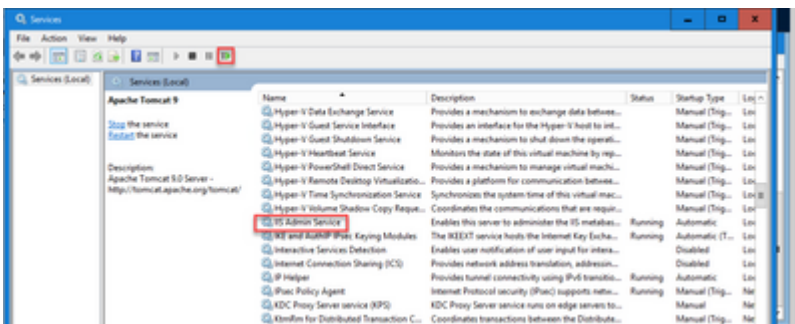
Services

File Action View Help

Services (Local)

Services (Local)

Apache Tomcat 9

Stop the service
Restart the service

Description:
Apache Tomcat 9.0 Server - http://tomcat.apache.org/tomcat/

| Name | Description | Status | Startup Type | Lo |
|---|---|---|---|---|
| Hyper-V Data Exchange Service | Provides a mechanism to exchange data betwee... | | Manual (Trig... | Lo |
| Hyper-V Guest Service Interface | Provides an interface for the Hyper-V host to int... | | Manual (Trig... | Lo |
| Hyper-V Guest Shutdown Service | Provides a mechanism to shut down the operati... | | Manual (Trig... | Lo |
| Hyper-V Heartbeat Service | Monitors the state of this virtual machine by rep... | | Manual (Trig... | Lo |
| Hyper-V PowerShell Direct Service | Provides a mechanism to manage virtual machi... | | Manual (Trig... | Lo |
| Hyper-V Remote Desktop Virtualizatio... | Provides a platform for communication betwee... | | Manual (Trig... | Lo |
| Hyper-V Time Synchronization Service | Synchronizes the system time of this virtual mac... | | Manual (Trig... | Lo |
| Hyper-V Volume Shadow Copy Reque... | Coordinates the communications that are requir... | | Manual (Trig... | Lo |
| IIS Admin Service | Enables this server to administer the IIS metabas... | Running | Automatic | Lo |
| IKE and AuthIP IPsec Keying Modules | The IKEEXT service hosts the Internet Key Excha... | Running | Automatic (T... | Lo |
| Interactive Services Detection | Enables user notification of user input for intera... | | Disabled | Lo |
| Internet Connection Sharing (ICS) | Provides network address translation, addressin... | | Disabled | Lo |
| IP Helper | Provides tunnel connectivity using IPv6 transitio... | Running | Automatic | Lo |
| IPsec Policy Agent | Internet Protocol security (IPsec) supports netw... | Running | Manual (Trig... | Ne |
| KDC Proxy Server service (KPS) | KDC Proxy Server service runs on edge servers to... | | Manual | Ne |
| Ktmrm for Distributed Transaction C... | Coordinates transactions between the Distribut... | | Manual (Trig... | Ne |